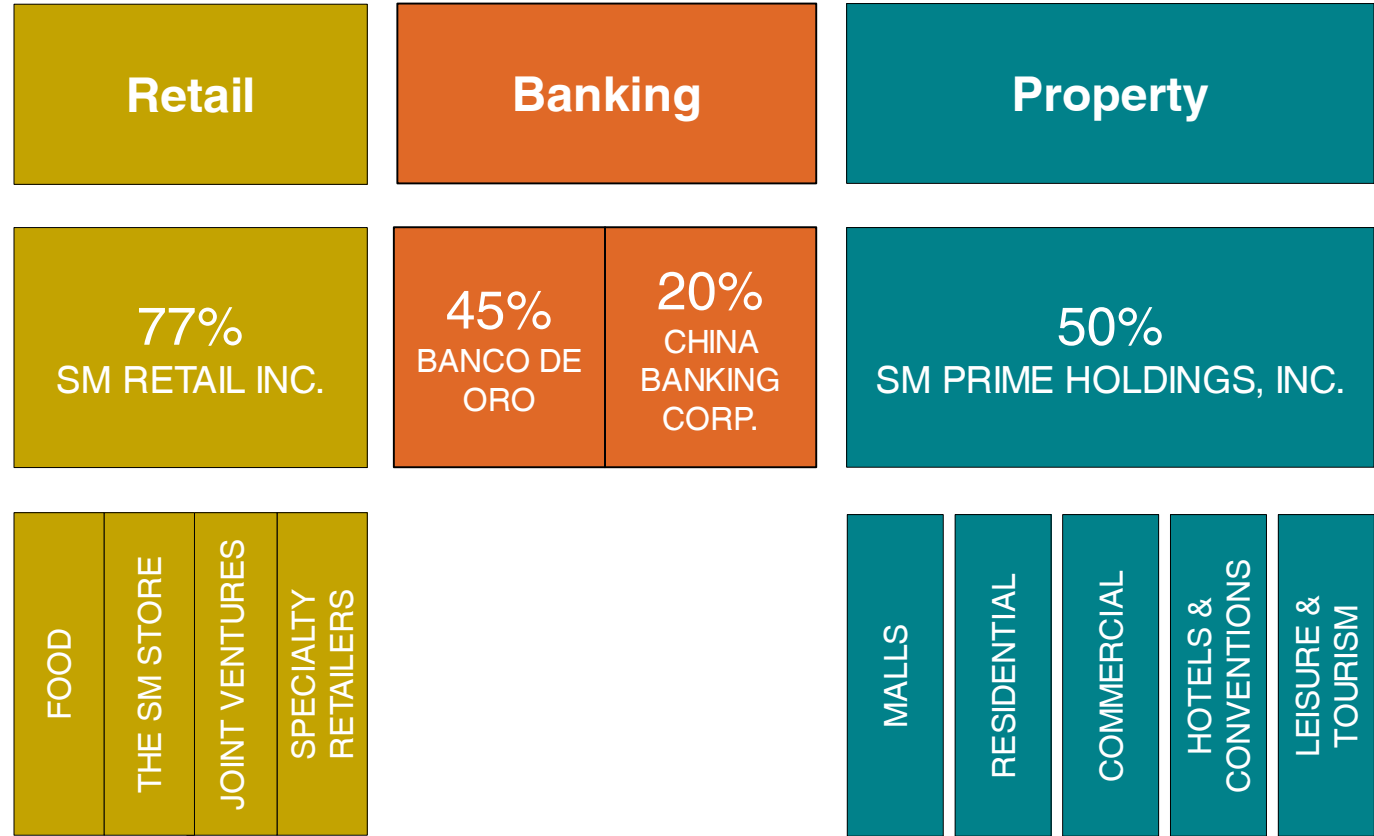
Retail

Banking

Property

77%
SM RETAIL INC.

45%
BANCO DE ORO

20%
CHINA BANKING CORP.

50%
SM PRIME HOLDINGS, INC.

FOOD

THE SM STORE

JOINT VENTURES

SPECIALTY RETAILERS

MALLS

RESIDENTIAL

COMMERCIAL

HOTELS & CONVENTIONS

LEISURE & TOURISM